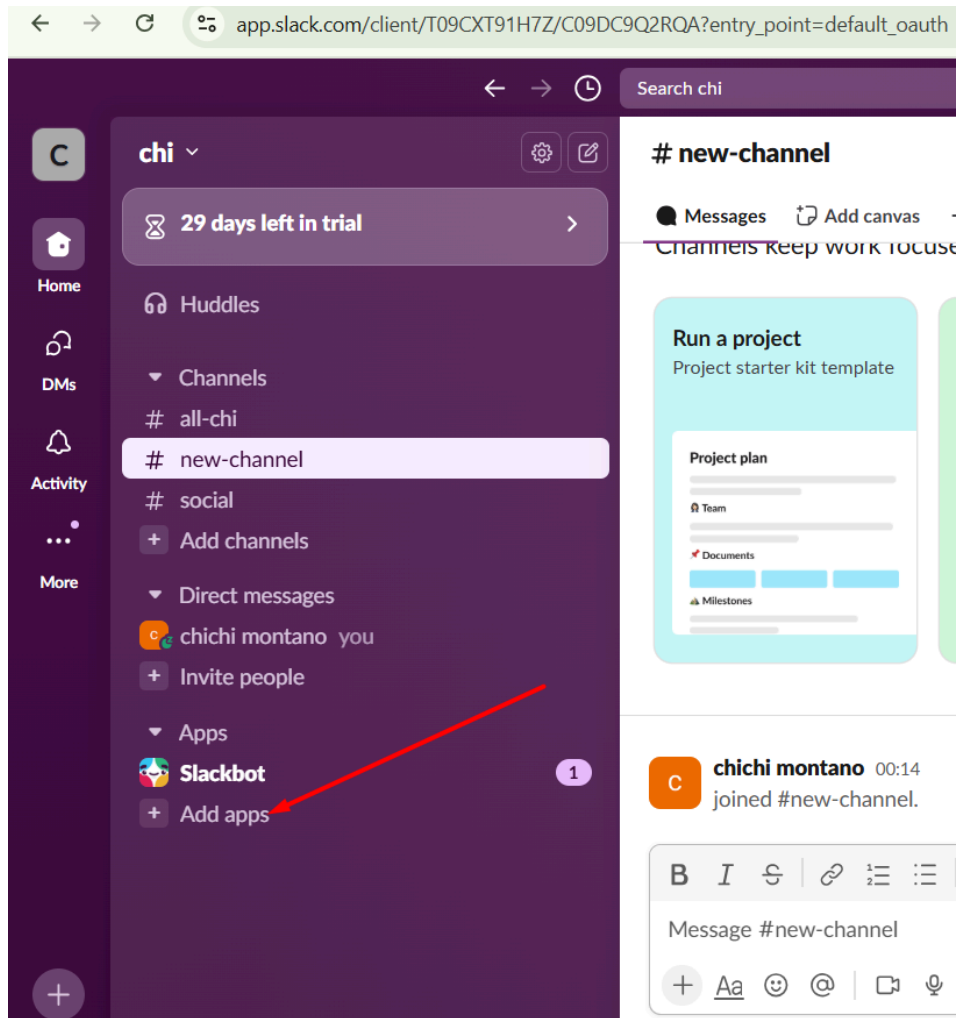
app.slack.com/client/T09CXT91H7Z/C09DC9Q2RQA?entry_point=default_oauth

Search chi

C

Home

DMs

Activity

More

chi

29 days left in trial

Huddles

Channels

# all-chi

# new-channel

# social

Add channels

Direct messages

chichi montano you

Invite people

Apps

Slackbot 1

Add apps

# new-channel

Messages Add canvas

Channels keep work focuse

Run a project

Project starter kit template

Project plan

Team

Documents

Milestones

C

chichi montano 00:14

joined #new-channel.

Message #new-channel